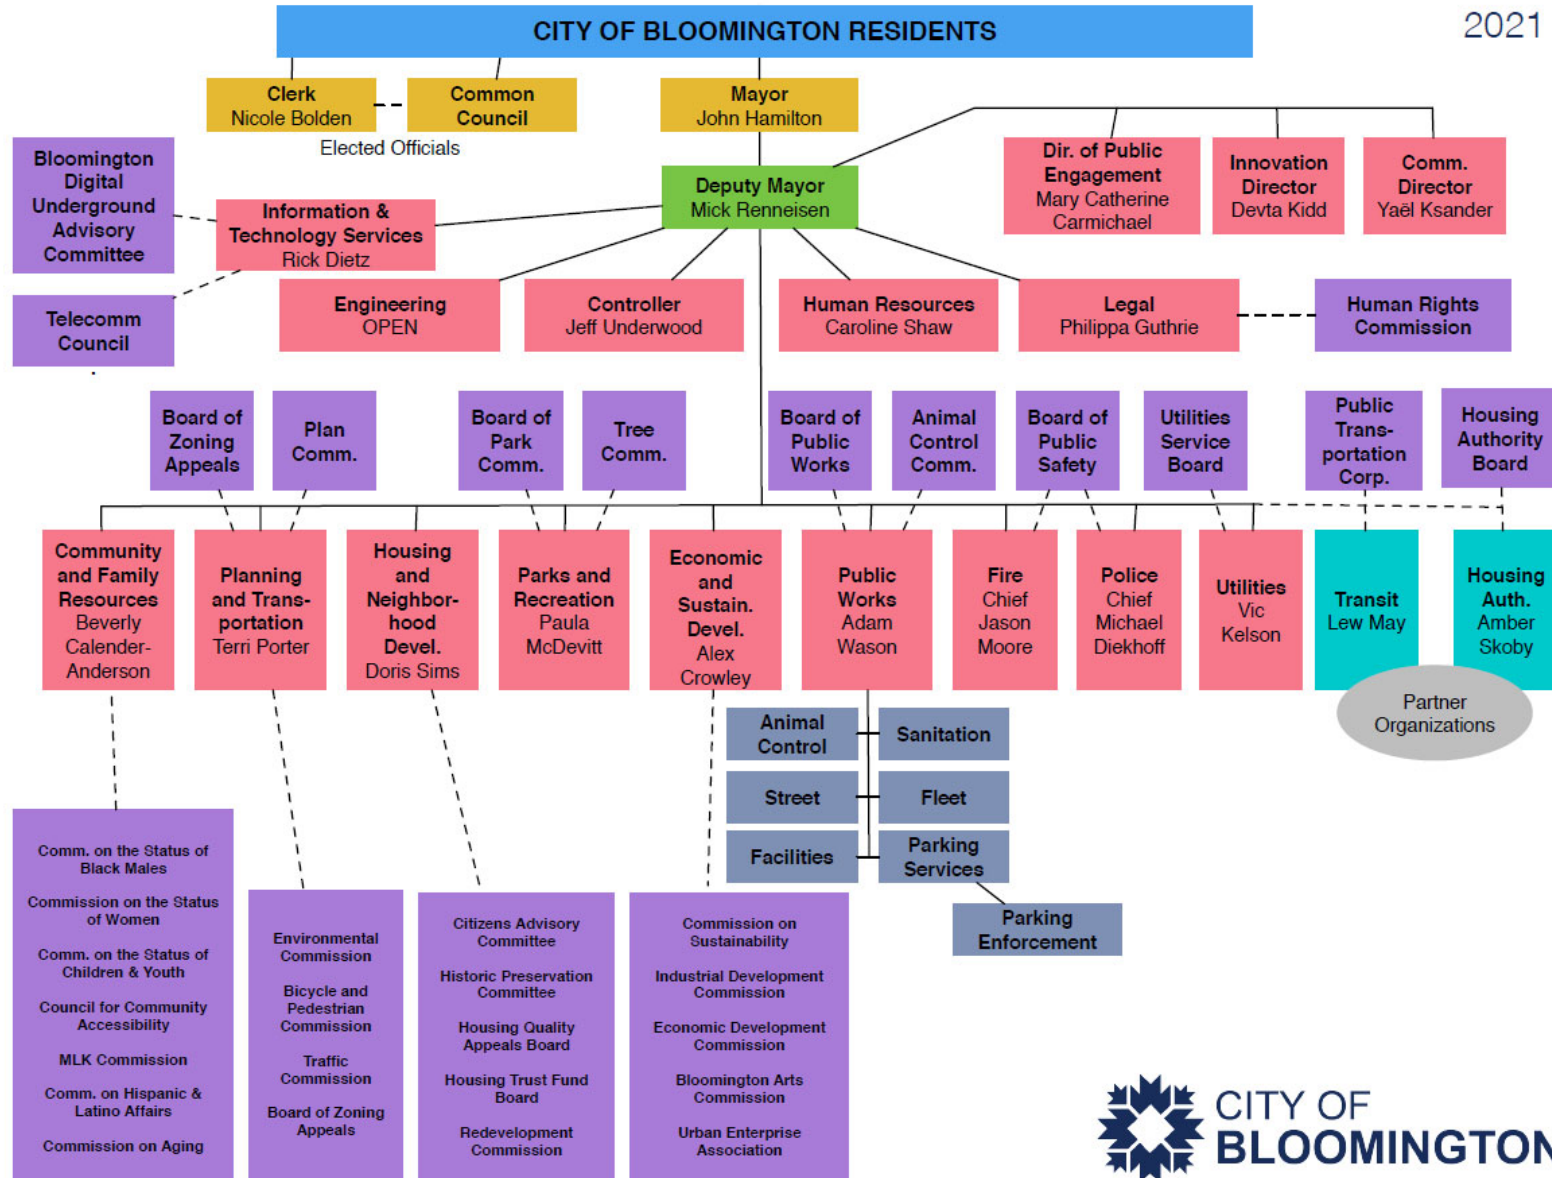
CITY OF BLOOMINGTON RESIDENTS

2021

Clerk
Nicole Bolden

Common Council

Mayor
John Hamilton

Elected Officials

Bloomington Digital Underground Advisory Committee

Information & Technology Services
Rick Dietz

Telecomm Council

Deputy Mayor
Mick Renneisen

Dir. of Public Engagement
Mary Catherine Carmichael

Innovation Director
Devta Kidd

Comm. Director
Yaël Ksander

Engineering
OPEN

Controller
Jeff Underwood

Human Resources
Caroline Shaw

Legal
Philippa Guthrie

Human Rights Commission

Board of Zoning Appeals

Plan Comm.

Board of Park Comm.

Tree Comm.

Board of Public Works

Animal Control Comm.

Board of Public Safety

Utilities Service Board

Public Trans-portation Corp.

Housing Authority Board

Community and Family Resources
Beverly Calender-Anderson

Planning and Trans-portation
Terri Porter

Housing and Neighbor-hood Devel.
Doris Sims

Parks and Recreation
Paula McDevitt

Economic and Sustain. Devel.
Alex Crowley

Public Works
Adam Wason

Fire
Chief Jason Moore

Police
Chief Michael Diekhoff

Utilities
Vic Kelson

Transit
Lew May

Housing Auth.
Amber Skoby

Partner Organizations

Animal Control

Sanitation

Street

Fleet

Facilities

Parking Services

Parking Enforcement

Comm. on the Status of Black Males

Commission on the Status of Women

Comm. on the Status of Children & Youth

Council for Community Accessibility

MLK Commission

Comm. on Hispanic & Latino Affairs

Commission on Aging

Environmental Commission

Bicycle and Pedestrian Commission

Traffic Commission

Board of Zoning Appeals

Citizens Advisory Committee

Historic Preservation Committee

Housing Quality Appeals Board

Housing Trust Fund Board

Redevelopment Commission

Commission on Sustainability

Industrial Development Commission

Economic Development Commission

Bloomington Arts Commission

Urban Enterprise Association

CITY OF BLOOMINGTON